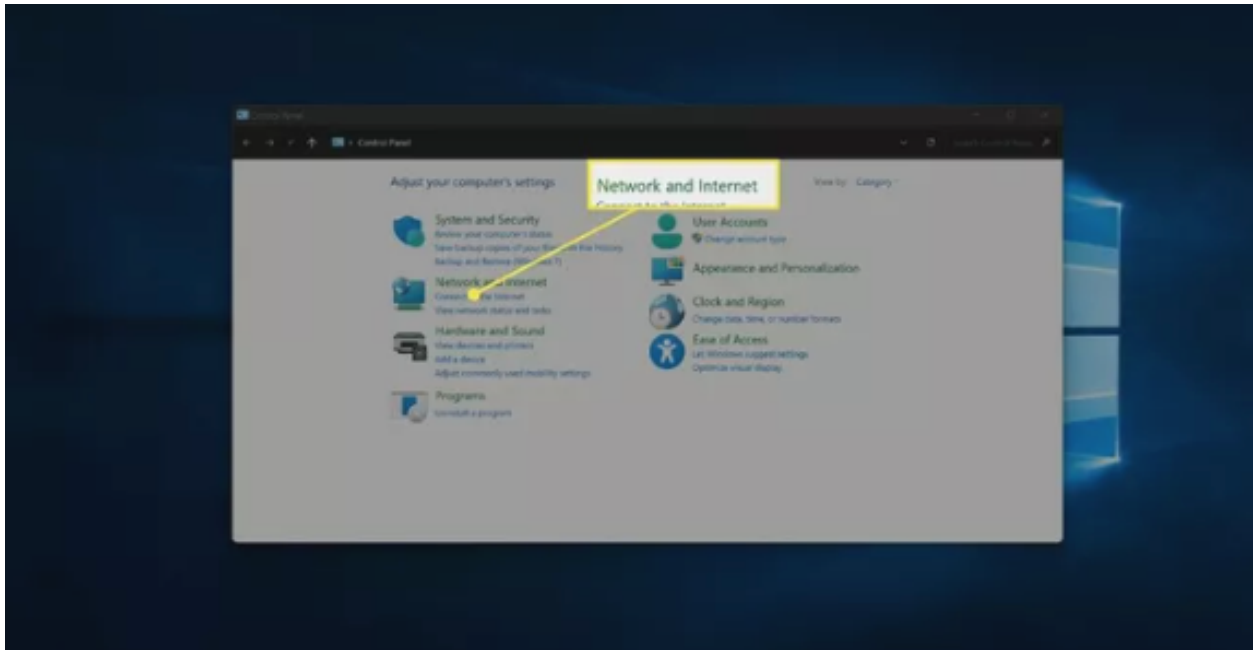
Control Panel

Control Panel

Search Control Panel

Adjust your computer's settings

View by: Category

Network and Internet

Connect to the Internet

System and Security

Review your computer's status

Save backup copies of your files with File History

Backup and Restore (Windows 7)

Network and Internet

Connect to the Internet

View network status and tasks

Hardware and Sound

View devices and printers

Add a device

Adjust commonly used mobility settings

Programs

Uninstall a program

User Accounts

Change account type

Appearance and Personalization

Clock and Region

Change date, time, or number formats

Ease of Access

Let Windows suggest settings

Optimize visual display